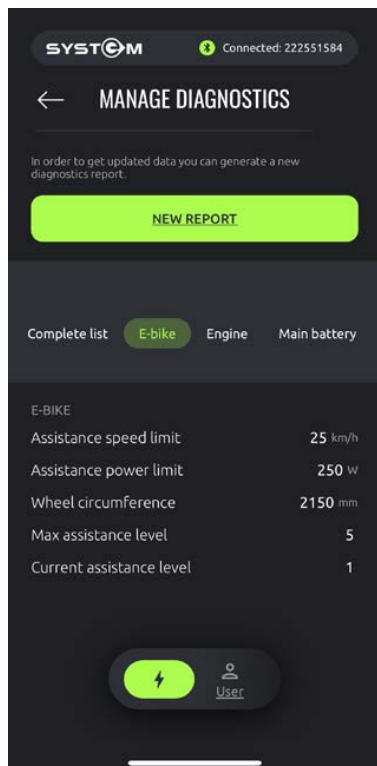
SYSTEM

Connected: 222551584

MANAGE DIAGNOSTICS

In order to get updated data you can generate a new diagnostics report.

NEW REPORT

Complete list
E-bike
Engine
Main battery

E-BIKE

| | |
|---|---|
| Assistance speed limit | 25 km/h |
| Assistance power limit | 250 W |
| Wheel circumference | 2150 mm |
| Max assistance level | 5 |
| Current assistance level | 1 |

User